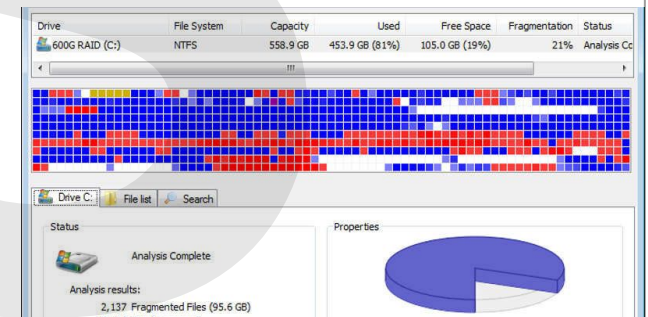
| Drive | File System | Capacity | Used | Free Space | Fragmentation | Status |
|---|---|---|---|---|---|---|
| 600G RAID (C:) | NTFS | 558.9 GB | 453.9 GB (81%) | 105.0 GB (19%) | 21% | Analysis Cc |

III

Drive C: File list Search

Status

Analysis Complete

Analysis results:

2,137 Fragmented Files (95.6 GB)

Properties